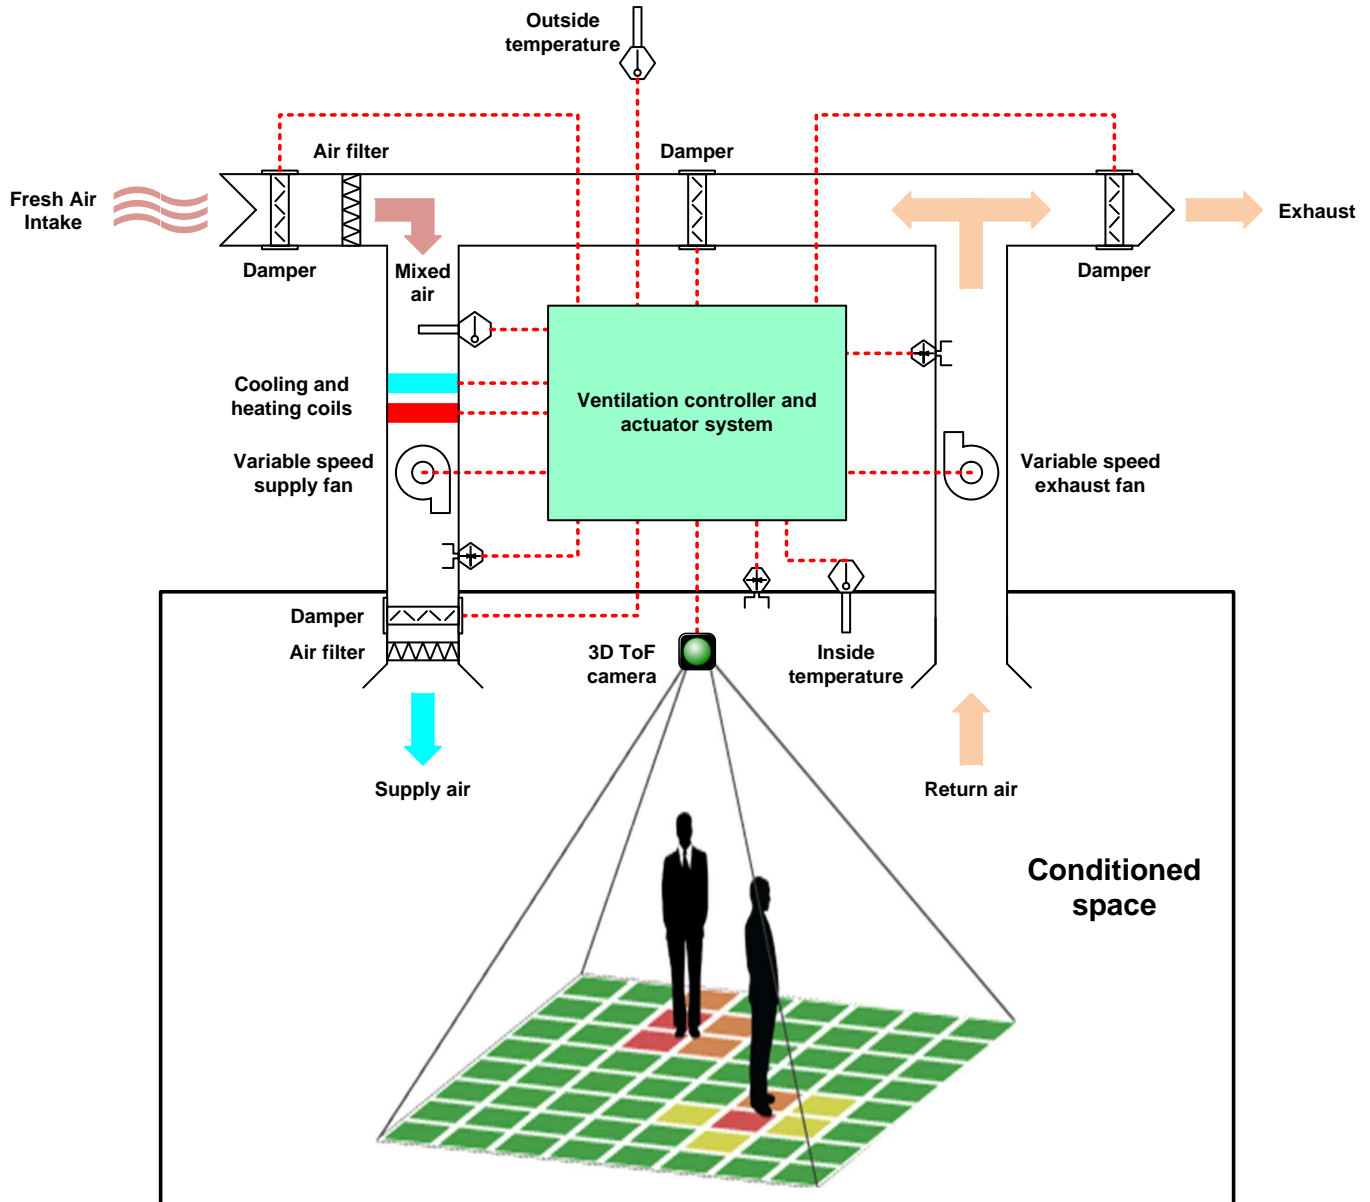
Outside temperature

Air filter

Damper

Fresh Air Intake

Exhaust

Damper

Mixed air

Damper

Cooling and heating coils

Ventilation controller and actuator system

Variable speed supply fan

Variable speed exhaust fan

Damper

Air filter

3D ToF camera

Inside temperature

Supply air

Return air

Conditioned space